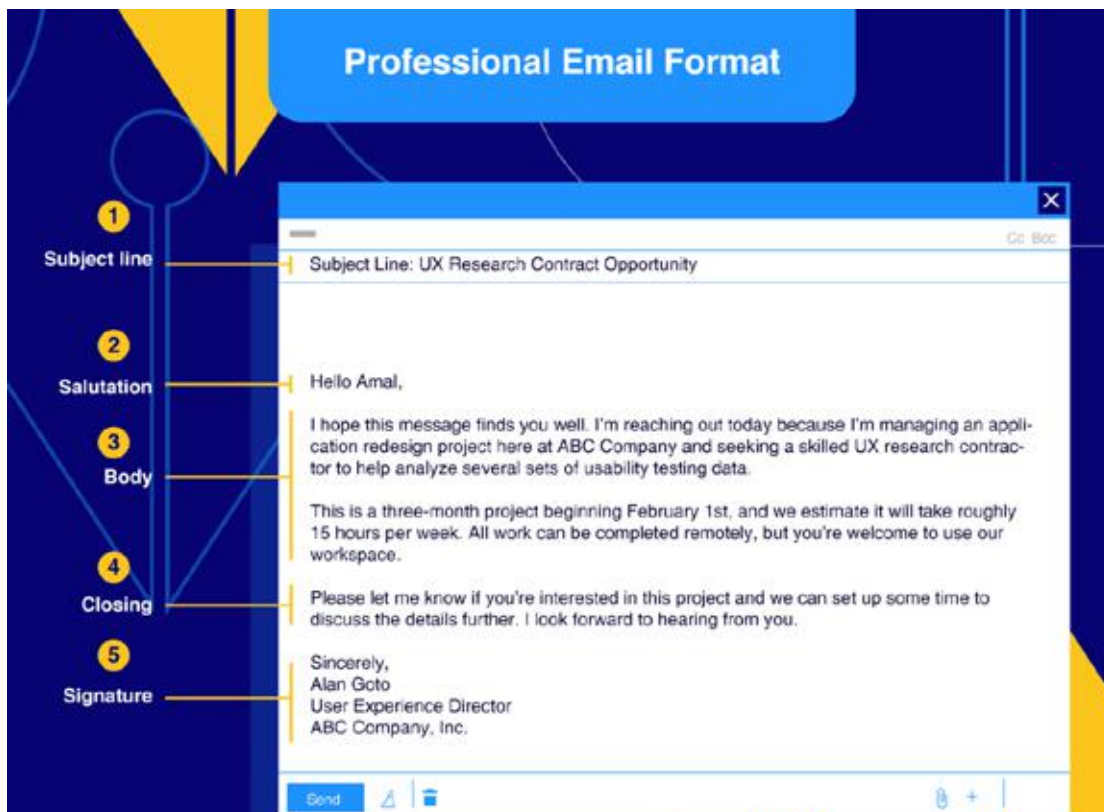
Professional Email Format

1
Subject line

2
Salutation

3
Body

4
Closing

5
Signature

Cc Bcc

Subject Line: UX Research Contract Opportunity

Hello Amal,

I hope this message finds you well. I'm reaching out today because I'm managing an application redesign project here at ABC Company and seeking a skilled UX research contractor to help analyze several sets of usability testing data.

This is a three-month project beginning February 1st, and we estimate it will take roughly 15 hours per week. All work can be completed remotely, but you're welcome to use our workspace.

Please let me know if you're interested in this project and we can set up some time to discuss the details further. I look forward to hearing from you.

Sincerely,
Alan Goto
User Experience Director
ABC Company, Inc.

Send